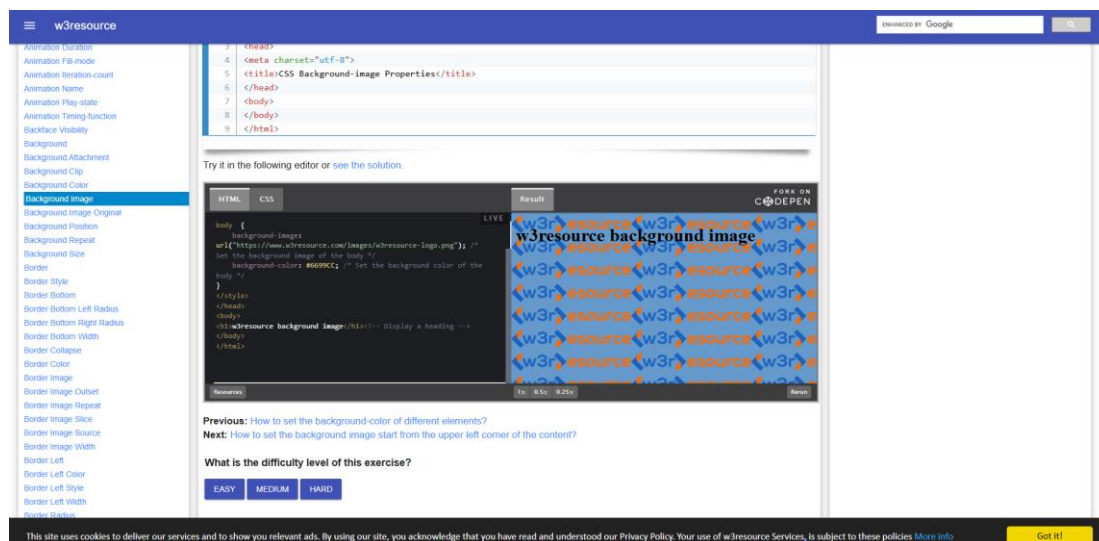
≡ w3resource

ENHANCED BY Google

Animation Duration
Animation Fill-mode
Animation Iteration-count
Animation Name
Animation Play-state
Animation Timing-function
Backface Visibility
Background
Background Attachment
Background Clip
Background Color
Background Image
Background Image Original
Background Position
Background Repeat
Background Size
Border
Border Style
Border Bottom
Border Bottom Left Radius
Border Bottom Right Radius
Border Bottom Width
Border Collapse
Border Color
Border Image
Border Image Outset
Border Image Repeat
Border Image Slice
Border Image Source
Border Image Width
Border Left
Border Left Color
Border Left Style
Border Left Width
Border Radius

3 <head>
4 <meta charset="utf-8">
5 <title>CSS Background-image Properties</title>
6 </head>
7 <body>
8 </body>
9 </html>

Try it in the following editor or see the solution.

HTML CSS

Result

FORK ON CODEPEN

LIVE

body {
background-image: url("https://www.w3resource.com/images/w3resource-logo.png"); /* Set the background image of the body */
background-color: #6699CC; /* Set the background color of the body */
}
</style>
</head>
<body>
<h1>w3resource background image</h1><!-- Display a heading -->
</body>
</html>

w3resource background image

Resources

1x 0.5x 0.25x

Rerun

Previous: How to set the background-color of different elements?
Next: How to set the background image start from the upper left corner of the content?

What is the difficulty level of this exercise?

EASY MEDIUM HARD

This site uses cookies to deliver our services and to show you relevant ads. By using our site, you acknowledge that you have read and understood our Privacy Policy. Your use of w3resource Services, is subject to these policies More info

Got it!